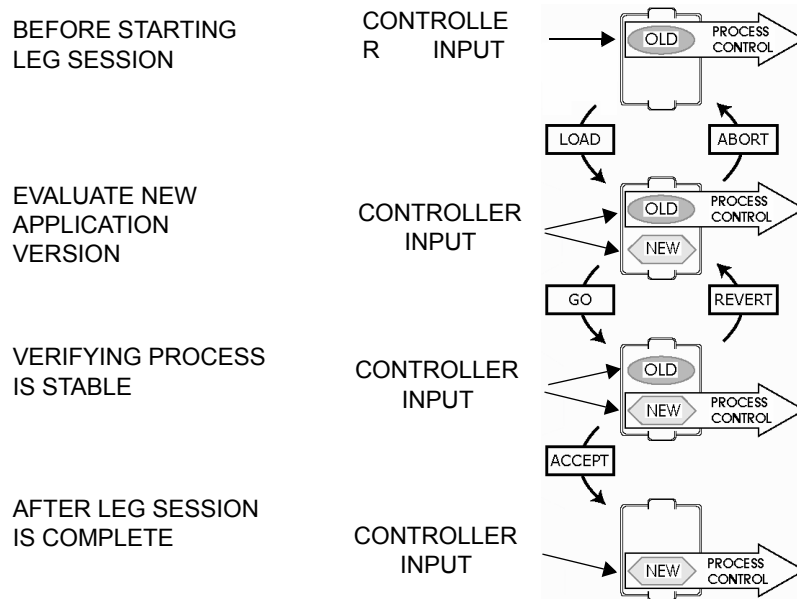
BEFORE STARTING LEG SESSION

CONTROLLE R INPUT

OLD

PROCESS CONTROL

LOAD

ABORT

EVALUATE NEW APPLICATION VERSION

CONTROLLER INPUT

OLD

PROCESS CONTROL

NEW

GO

REVERT

VERIFYING PROCESS IS STABLE

CONTROLLER INPUT

OLD

NEW

PROCESS CONTROL

ACCEPT

AFTER LEG SESSION IS COMPLETE

CONTROLLER INPUT

NEW

PROCESS CONTROL